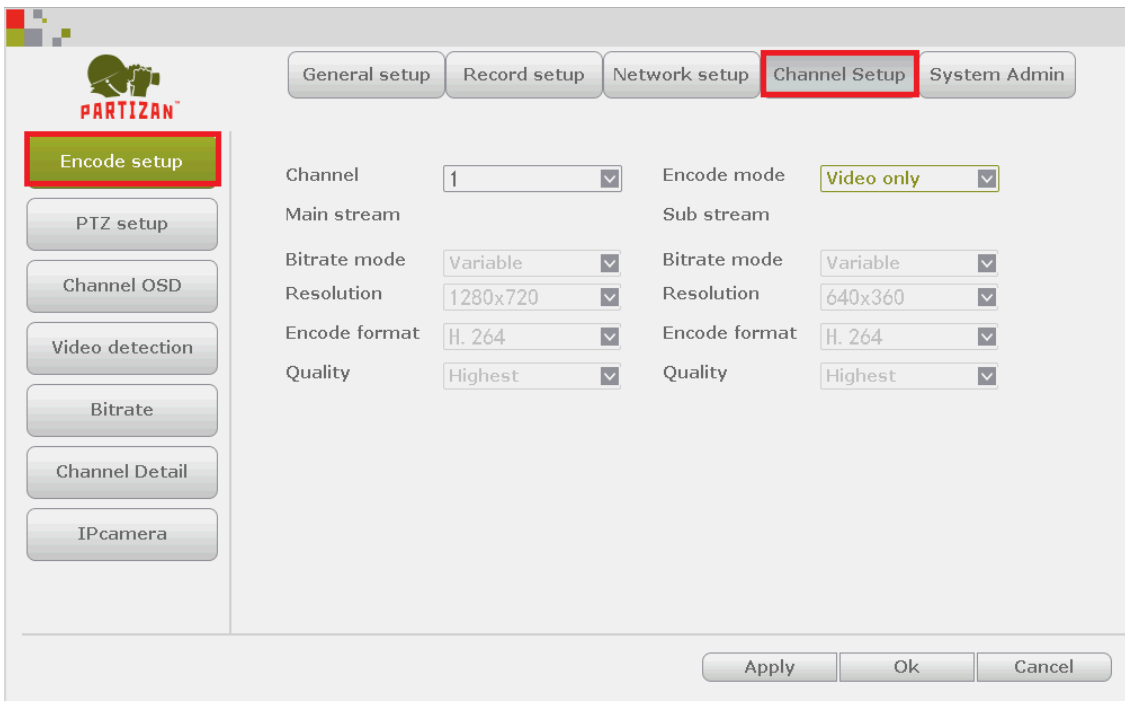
PARTIZAN™

General setup
Record setup
Network setup
Channel Setup
System Admin

Encode setup
PTZ setup
Channel OSD
Video detection
Bitrate
Channel Detail
IPcamera

Channel 1
Encode mode Video only

Main stream
Bitrate mode Variable
Resolution 1280x720
Encode format H. 264
Quality Highest

Sub stream
Bitrate mode Variable
Resolution 640x360
Encode format H. 264
Quality Highest

Apply
Ok
Cancel